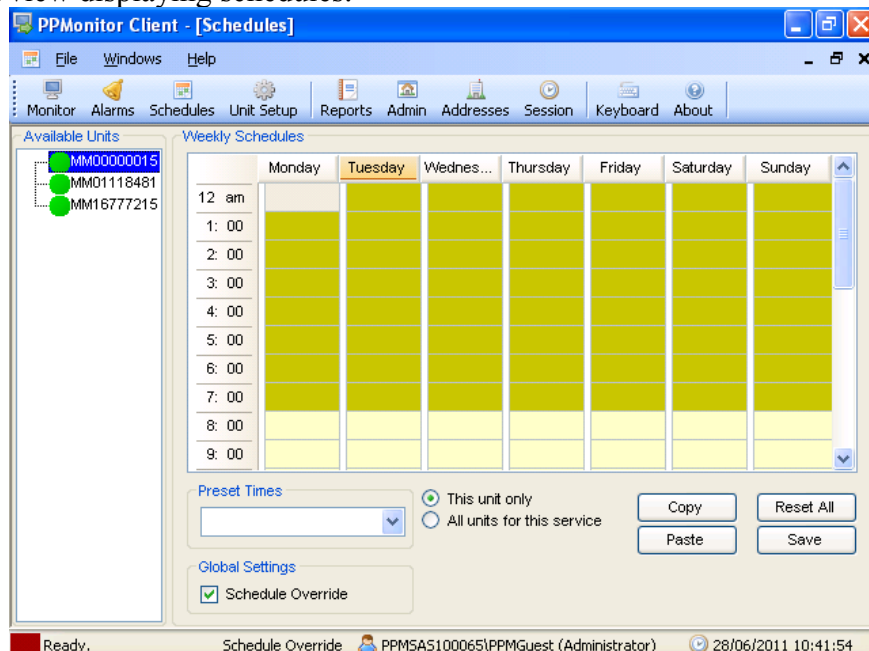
view displaying schedules.

PPMonitor Client - [Schedules]

File Windows Help

Monitor Alarms Schedules Unit Setup Reports Admin Addresses Session Keyboard About

Available Units
MM00000015
MM01118481
MM16777215

Weekly Schedules

| | Monday | Tuesday | Wednes... | Thursday | Friday | Saturday | Sunday |
|---|---|---|---|---|---|---|---|
| 12 am | | | | | | | |
| 1: 00 | | | | | | | |
| 2: 00 | | | | | | | |
| 3: 00 | | | | | | | |
| 4: 00 | | | | | | | |
| 5: 00 | | | | | | | |
| 6: 00 | | | | | | | |
| 7: 00 | | | | | | | |
| 8: 00 | | | | | | | |
| 9: 00 | | | | | | | |

Preset Times

This unit only
All units for this service

Copy
Paste
Reset All
Save

Global Settings
Schedule Override

Ready. Schedule Override PPMSAS100065\PPMGuest (Administrator) 28/06/2011 10:41:54